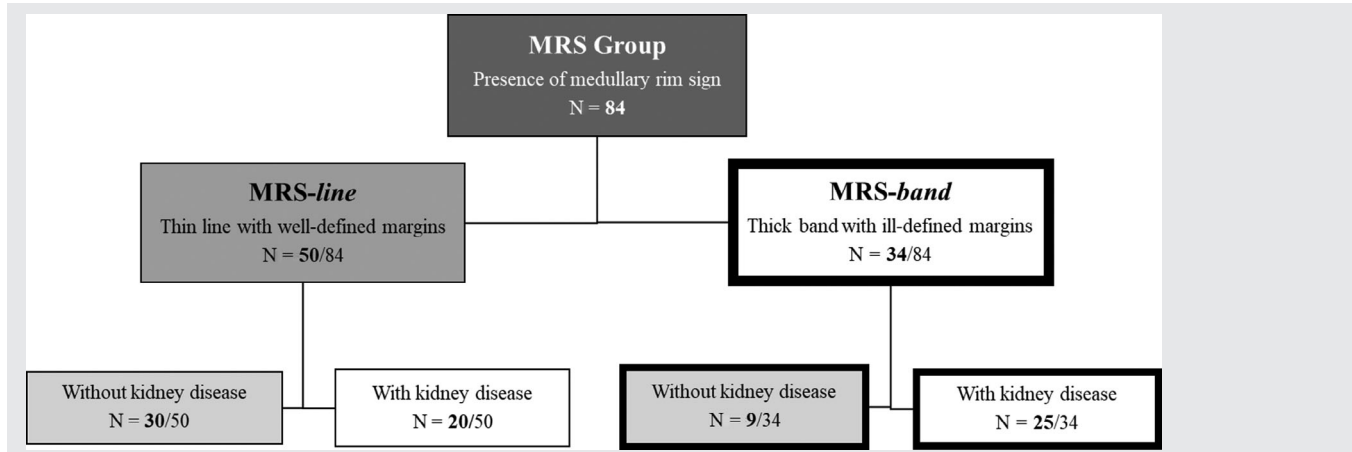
MRS Group
Presence of medullary rim sign
N = 84

MRS-line
Thin line with well-defined margins
N = 50/84

MRS-band
Thick band with ill-defined margins
N = 34/84

Without kidney disease
N = 30/50

With kidney disease
N = 20/50

Without kidney disease
N = 9/34

With kidney disease
N = 25/34